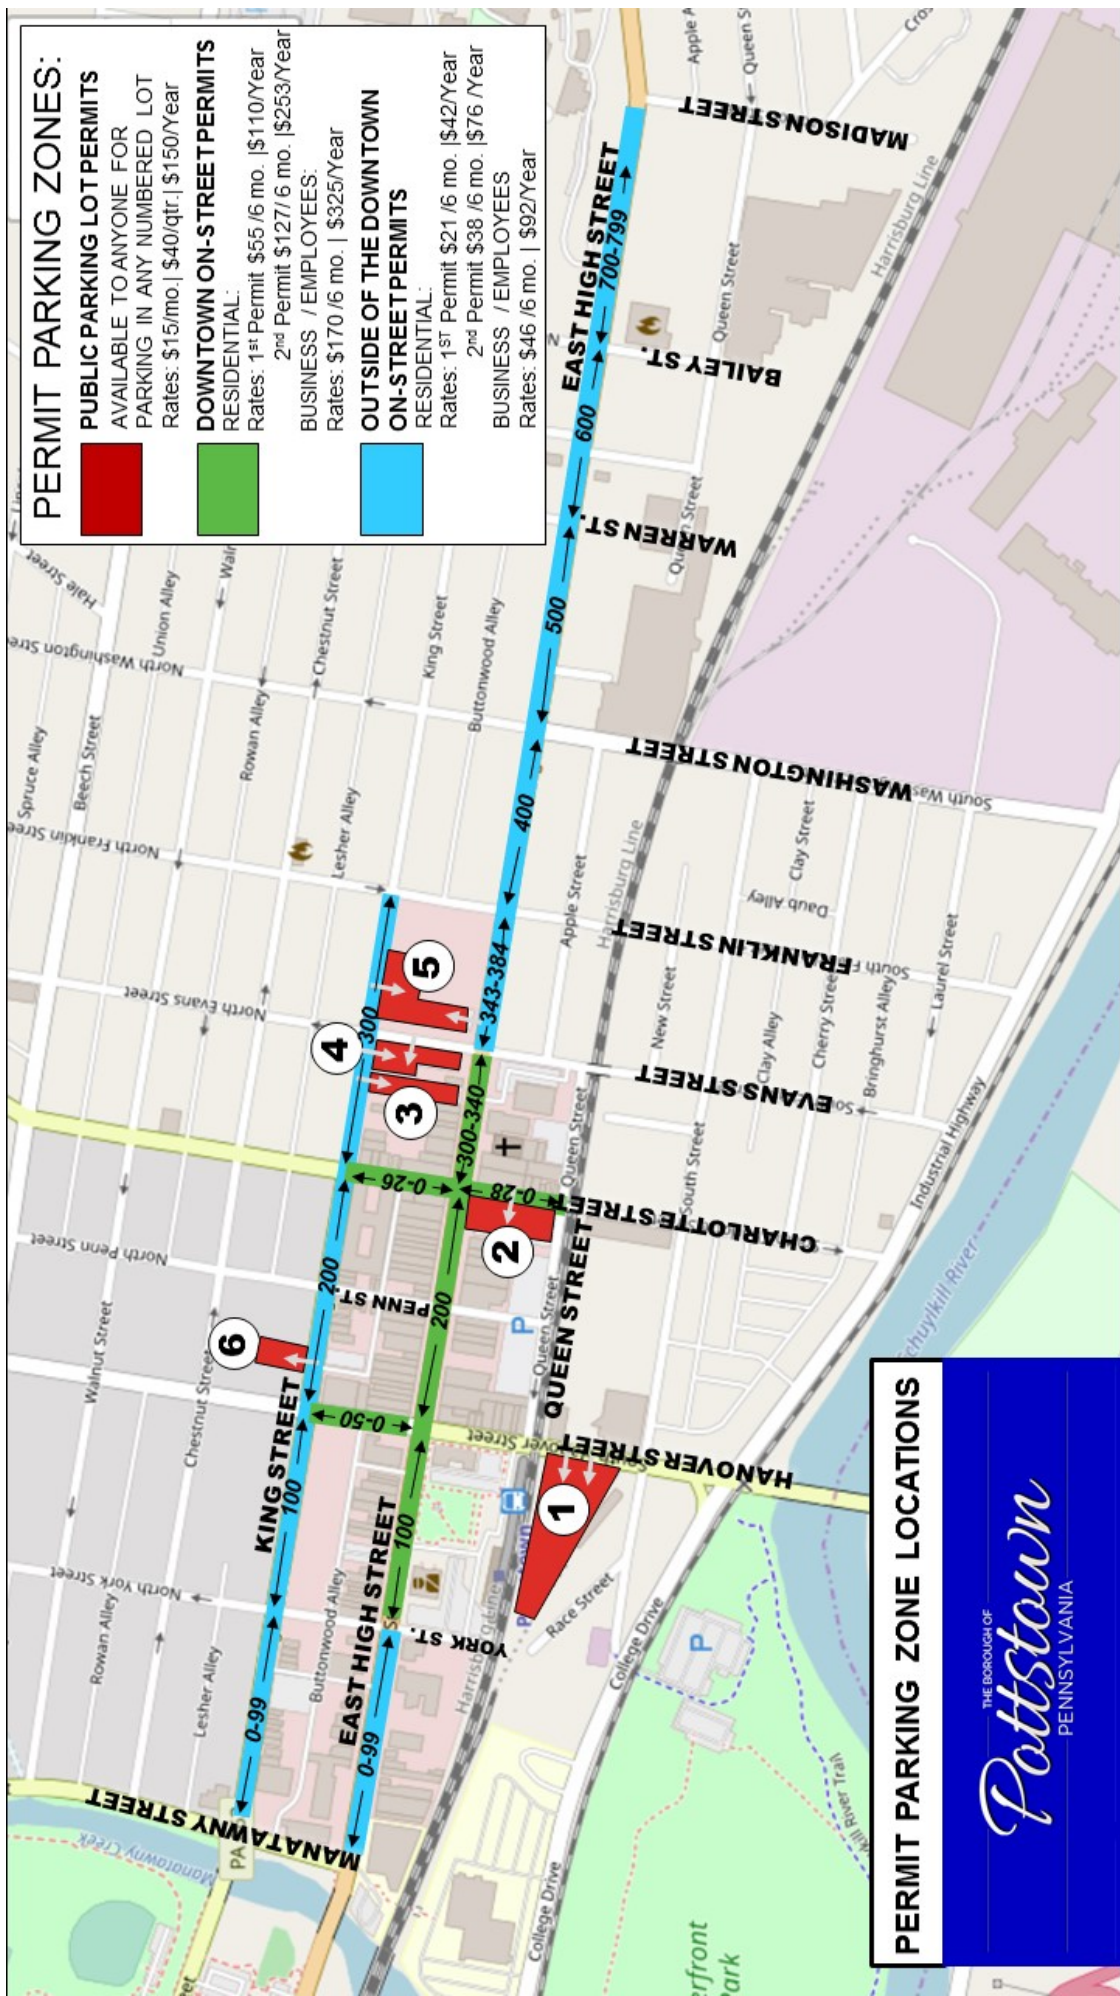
PERMIT PARKING ZONES:

PUBLIC PARKING LOT PERMITS
AVAILABLE TO ANYONE FOR PARKING IN ANY NUMBERED LOT
Rates: \$15/mo.| \$40/qtr.| \$150/Year

DOWNTOWN ON-STREET PERMITS
RESIDENTIAL:
Rates: 1st Permit \$55 /6 mo. |\$110/Year
2nd Permit \$127/ 6 mo. |\$253/Year
BUSINESS / EMPLOYEES:
Rates: \$170 /6 mo. | \$325/Year

OUTSIDE OF THE DOWNTOWN ON-STREET PERMITS
RESIDENTIAL:
Rates: 1ST Permit \$21 /6 mo. |\$42/Year
2nd Permit \$38 /6 mo. |\$76 /Year
BUSINESS / EMPLOYEES
Rates: \$46 /6 mo. | \$92/Year

MADISON STREET
EAST HIGH STREET
700-799
BAILEY ST.
600
WARREN ST.
500
WASHINGTON STREET
400
FRANKLIN STREET
343-384
300
5
4
3
EVANS STREET
300-340
0-26
0-28
2
CHARLOTTE STREET
PENN ST.
200
200
6
QUEEN STREET
0-50
KING STREET
100
HANOVER STREET
1
EAST HIGH STREET
100
YORK ST.
0-99
0-99
MANATAWNY STREET

North Washington Street
Union Alley
Hale Street
Chestnut Street
King Street
Buttonwood Alley
Spruce Alley
Beech Street
Rowan Alley
North Franklin Street
Lesher Alley
Apple Street
Harrisburg Line
Queen Street
Clay Street
Daub Alley
South Franklin Street
Laurel Street
North Evans Street
New Street
Clay Alley
Cherry Street
Bringhurst Alley
South Street
Industrial Highway
Schuylkill River
North Penn Street
Walnut Street
Chestnut Street
North York Street
Rowan Alley
Lesher Alley
Buttonwood Alley
Race Street
College Drive
Manatawny Creek
Apple Alley
Queen Street
South Washington Street

PERMIT PARKING ZONE LOCATIONS
THE BOROUGH OF
Pottstown
PENNSYLVANIA